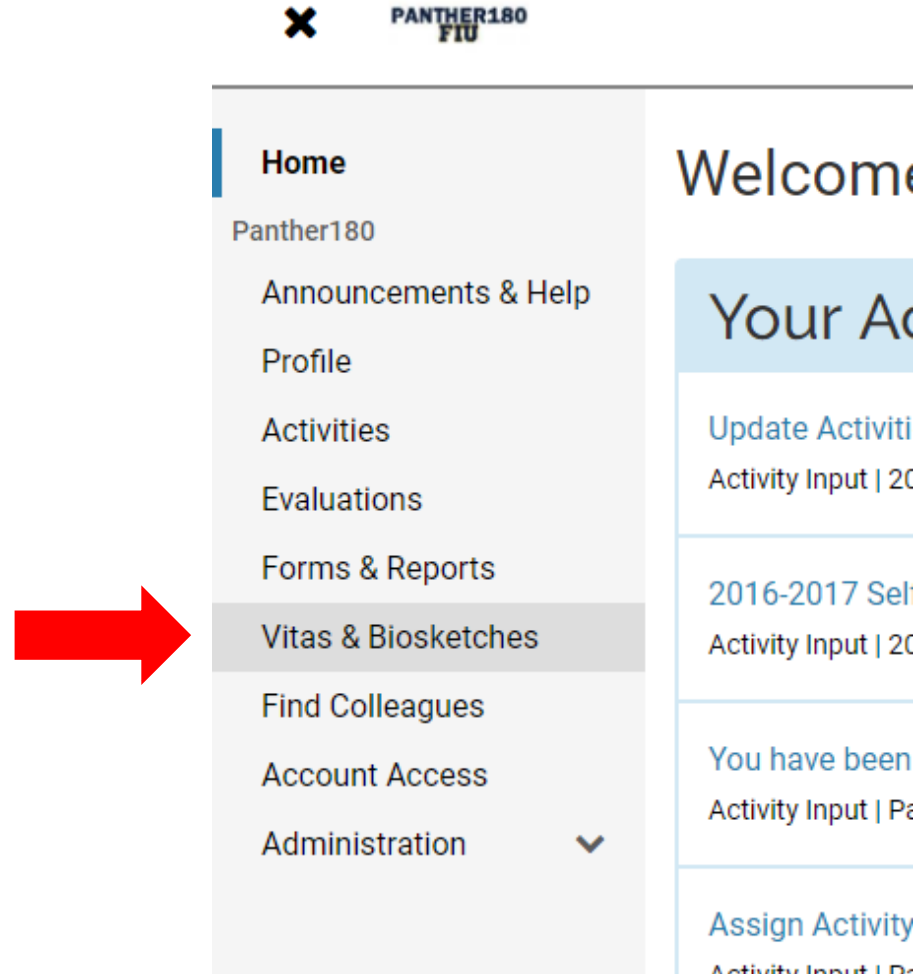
PANTHER180 FIU

Home

Panther180

Announcements & Help

Profile

Activities

Evaluations

Forms & Reports

Vitas & Biosketches

Find Colleagues

Account Access

Administration

Welcome

Your Ac

Update Activiti

Activity Input | 20

2016-2017 Sel

Activity Input | 20

You have been

Activity Input | Pa

Assign Activity

Activity Input | Pa